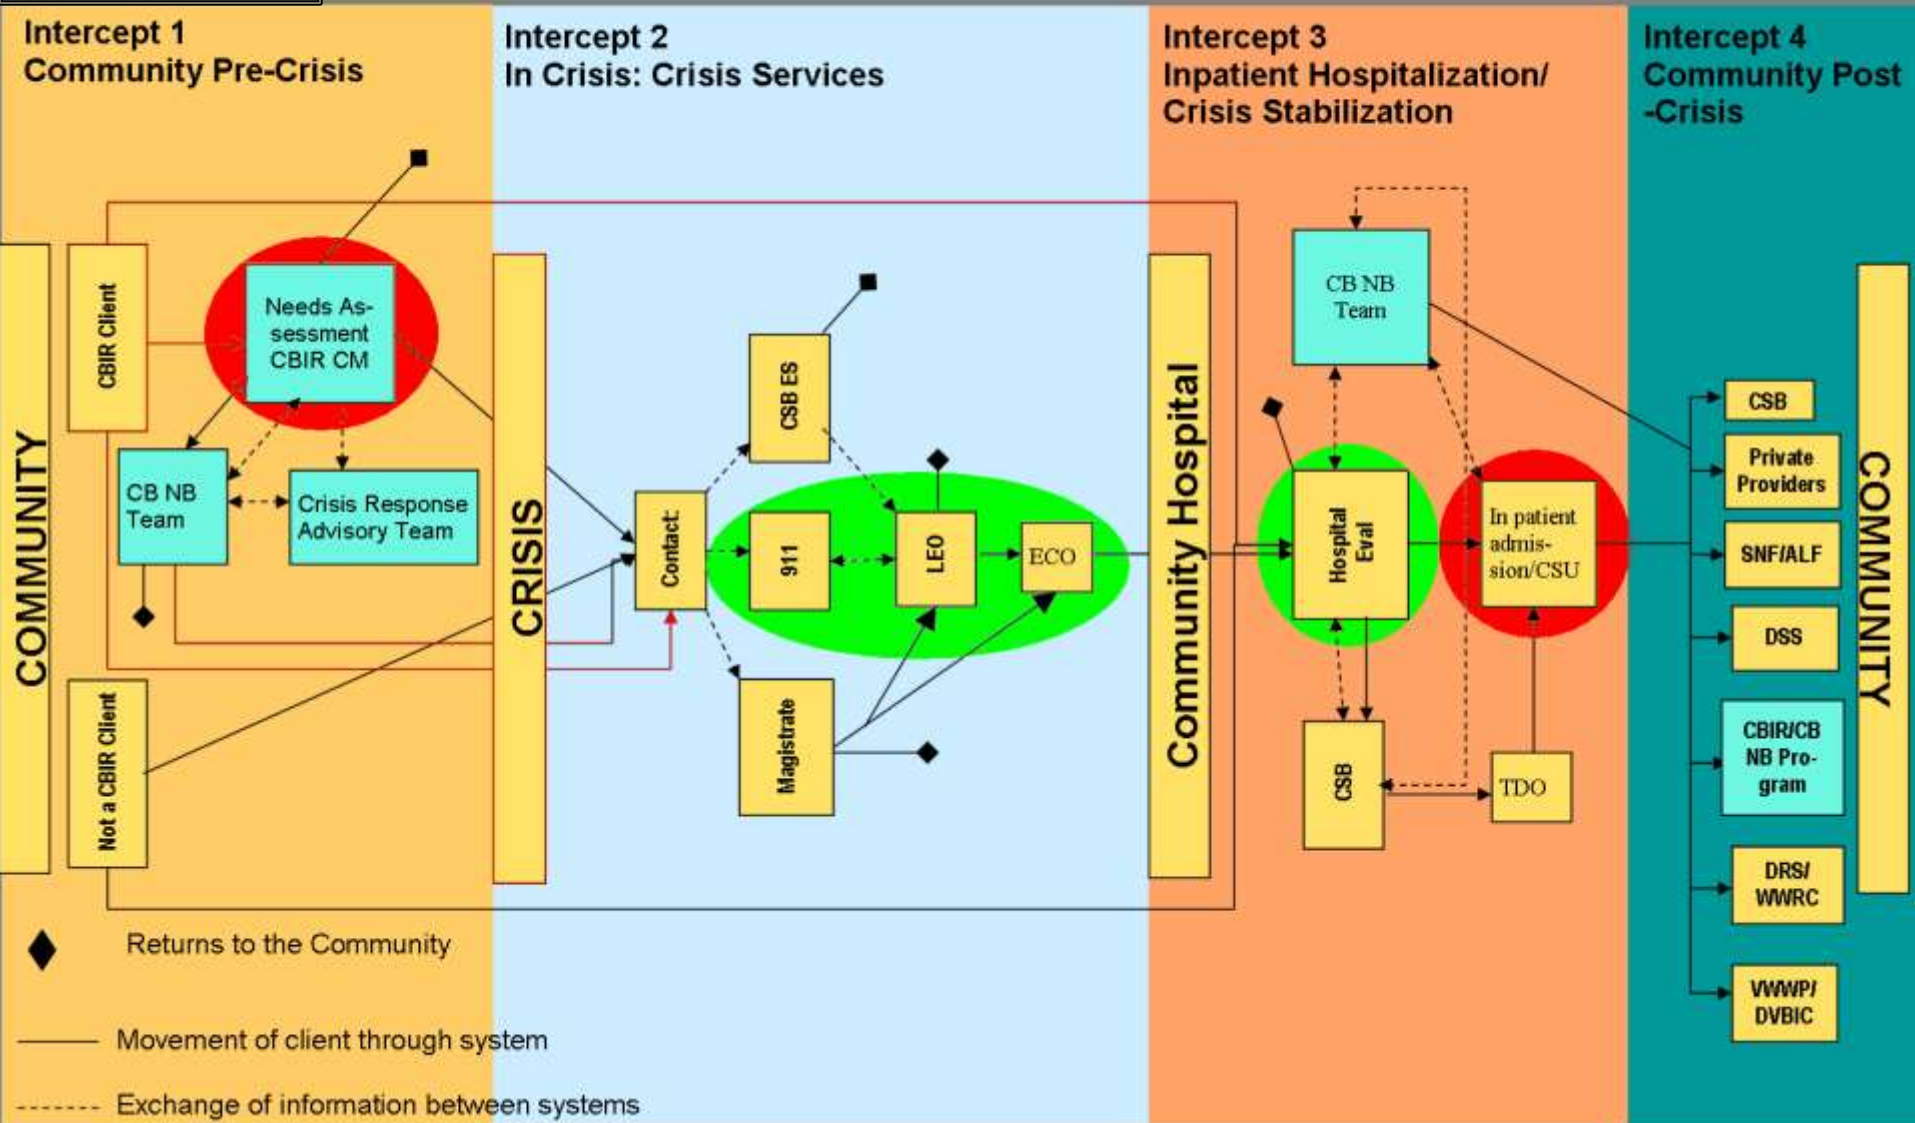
Intercept 1
Community Pre-Crisis

Intercept 2
In Crisis: Crisis Services

Intercept 3
Inpatient Hospitalization/ Crisis Stabilization

Intercept 4
Community Post -Crisis

COMMUNITY

CBIR Client

Needs Assessment CBIR CM

CB NB Team

Crisis Response Advisory Team

Not a CBIR Client

CRISIS

Contact

CSB ES

911

LEO

ECO

Magistrate

Community Hospital

CB NB Team

Hospital Eval

In patient admission/CSU

CSB

TDO

CSB

Private Providers

SNF/ALF

DSS

CBIR/CB NB Program

DRS/ WWRC

VWWP/ DVBIC

COMMUNITY

Returns to the Community

Movement of client through system

Exchange of information between systems